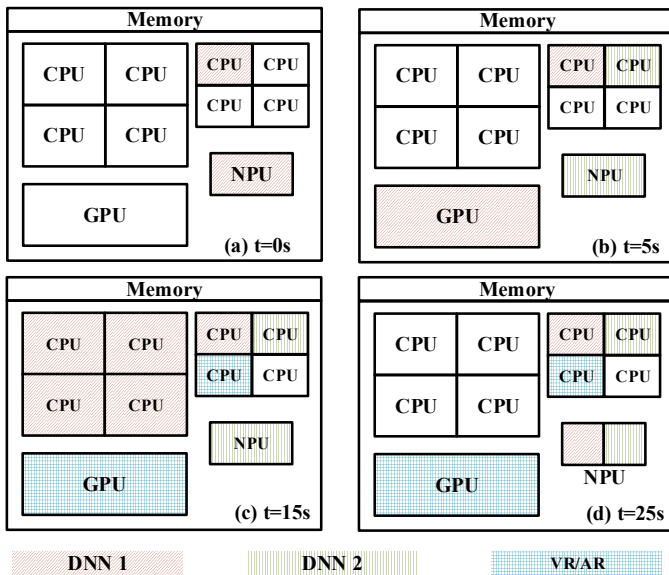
Memory

CPU CPU
CPU CPU

CPU CPU
CPU CPU

NPU

GPU

(a) t=0s

Memory

CPU CPU
CPU CPU

CPU CPU
CPU CPU

NPU

GPU

(b) t=5s

Memory

CPU CPU
CPU CPU

CPU CPU
CPU CPU

NPU

GPU

(c) t=15s

Memory

CPU CPU
CPU CPU

CPU CPU
CPU CPU

NPU

GPU

(d) t=25s

DNN 1

DNN 2

VR/AR